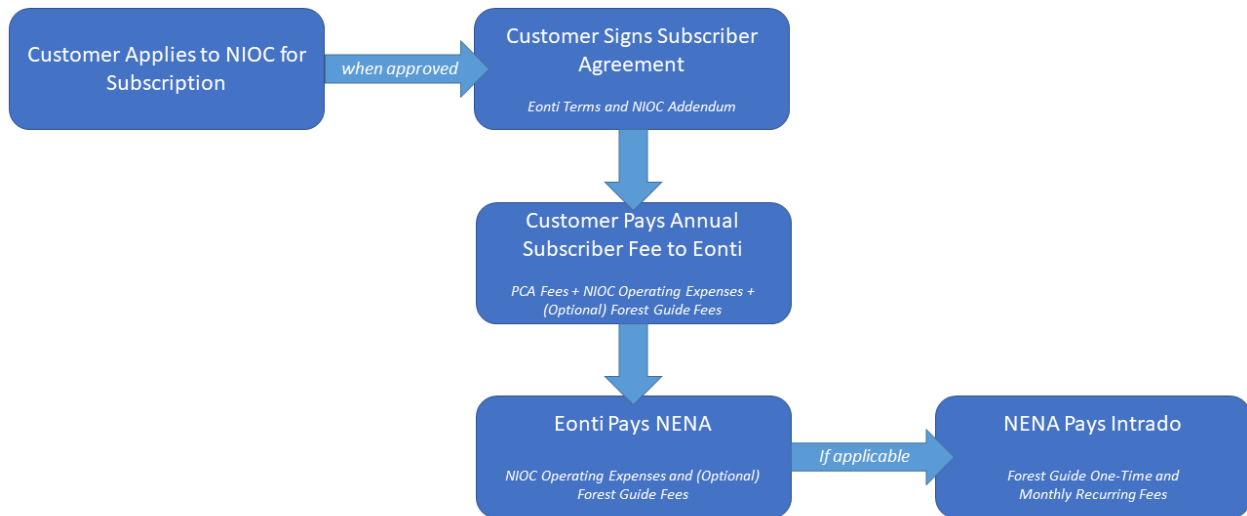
Customer Applies to NIOC for Subscription

when approved

Customer Signs Subscriber Agreement

Eonti Terms and NIOC Addendum

Customer Pays Annual Subscriber Fee to Eonti

PCA Fees + NIOC Operating Expenses + (Optional) Forest Guide Fees

Eonti Pays NENA

NIOC Operating Expenses and (Optional) Forest Guide Fees

If applicable

NENA Pays Intrado

Forest Guide One-Time and Monthly Recurring Fees